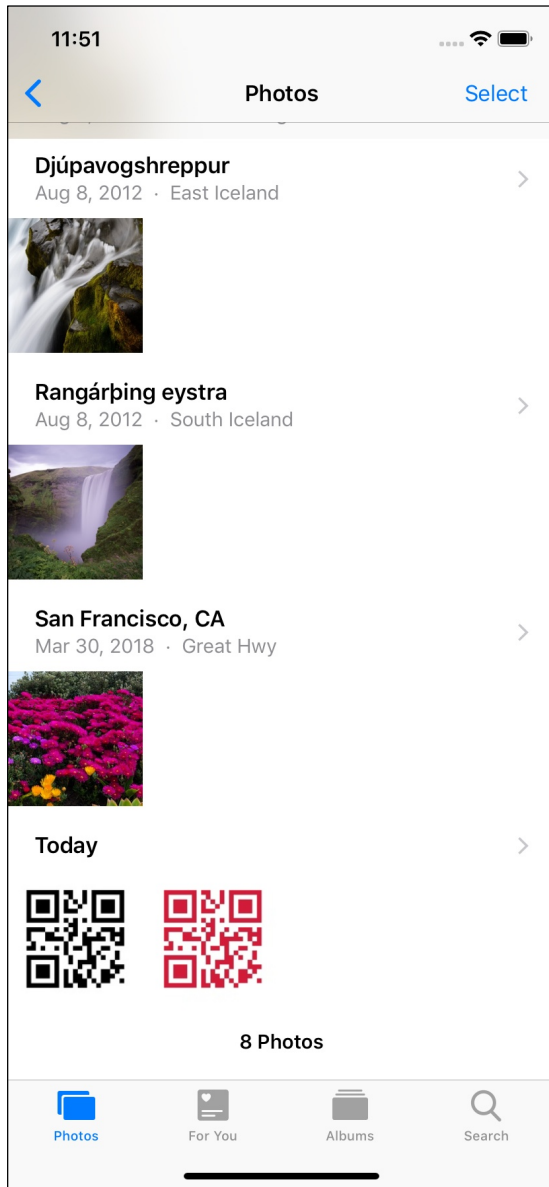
11:51

Photos

Select

Djúpavogshreppur
Aug 8, 2012 · East Iceland

Rangárþing eystra
Aug 8, 2012 · South Iceland

San Francisco, CA
Mar 30, 2018 · Great Hwy

Today

8 Photos

Photos
For You
Albums
Search